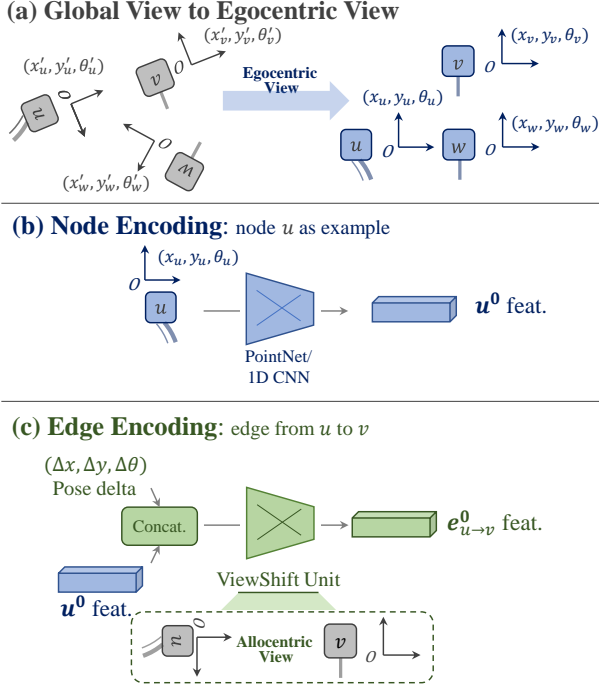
(a) Global View to Egocentric View

$(x'_v, y'_v, \theta'_v)$

$(x'_u, y'_u, \theta'_u)$

$v$

$O$

$u$

$O$

Egocentric View

$(x_v, y_v, \theta_v)$

$v$

$O$

$(x_u, y_u, \theta_u)$

$(x_w, y_w, \theta_w)$

$u$

$O$

$w$

$O$

$w$

$O$

$(x'_w, y'_w, \theta'_w)$

(b) Node Encoding: node $u$ as example

$(x_u, y_u, \theta_u)$

$O$

$u$

PointNet/ 1D CNN

$u^0$ feat.

(c) Edge Encoding: edge from $u$ to $v$

$(\Delta x, \Delta y, \Delta\theta)$

Pose delta

Concat.

$e^0_{u\to v}$ feat.

$u^0$ feat.

ViewShift Unit

$u$

$O$

Allocentric View

$v$

$O$